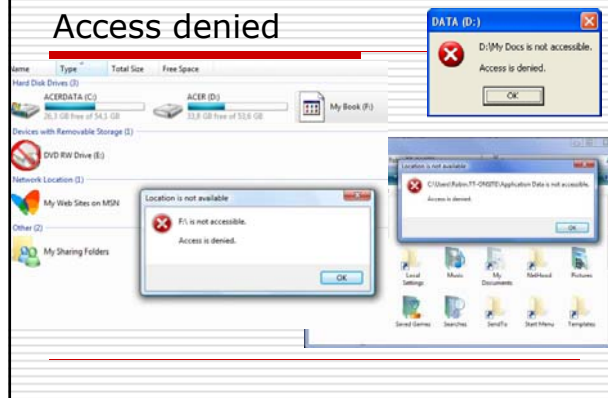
Access denied

Name Type Total Size Free Space

Hard Disk Drives (3)

ACERDATA (C:)

26,1 GB free of 54,1 GB

ACER (D:)

33,8 GB free of 53,6 GB

My Book (F:)

Devices with Removable Storage (1)

DVD RW Drive (E:)

Network Location (1)

My Web Sites on MSN

Other (2)

My Sharing Folders

Location is not available

F:\ is not accessible.

Access is denied.

OK

DATA (D:)

D:\My Docs is not accessible.

Access is denied.

OK

Location is not available

C:\Users\Robin.FT-ONSITE\Application Data is not accessible.

Access is denied.

OK

Local Settings

Music

My Documents

NetHood

Pictures

Saved Games

Searches

SendTo

Start Menu

Templates